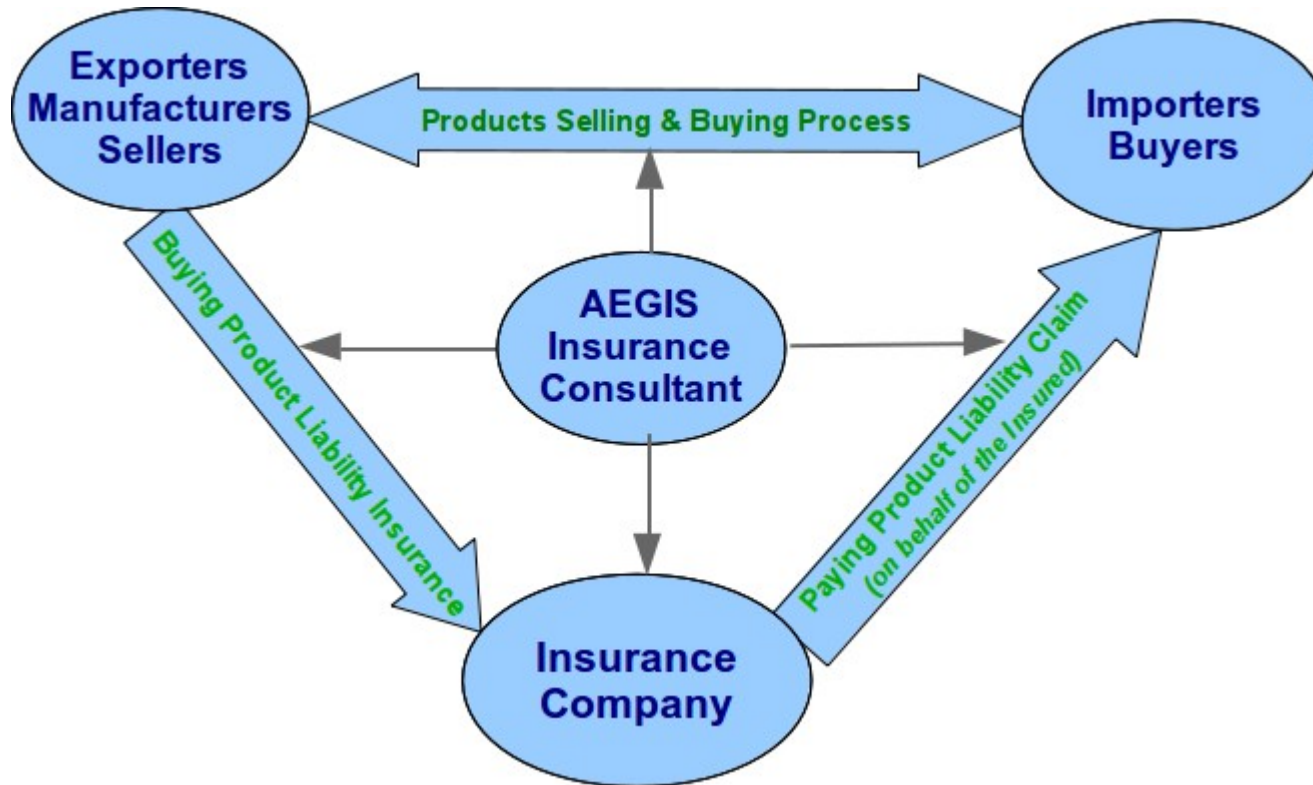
Exporters
Manufacturers
Sellers

Products Selling & Buying Process

Importers
Buyers

Buying Product Liability Insurance

AEGIS
Insurance
Consultant

Paying Product Liability Claim
(on behalf of the Insured)

Insurance
Company